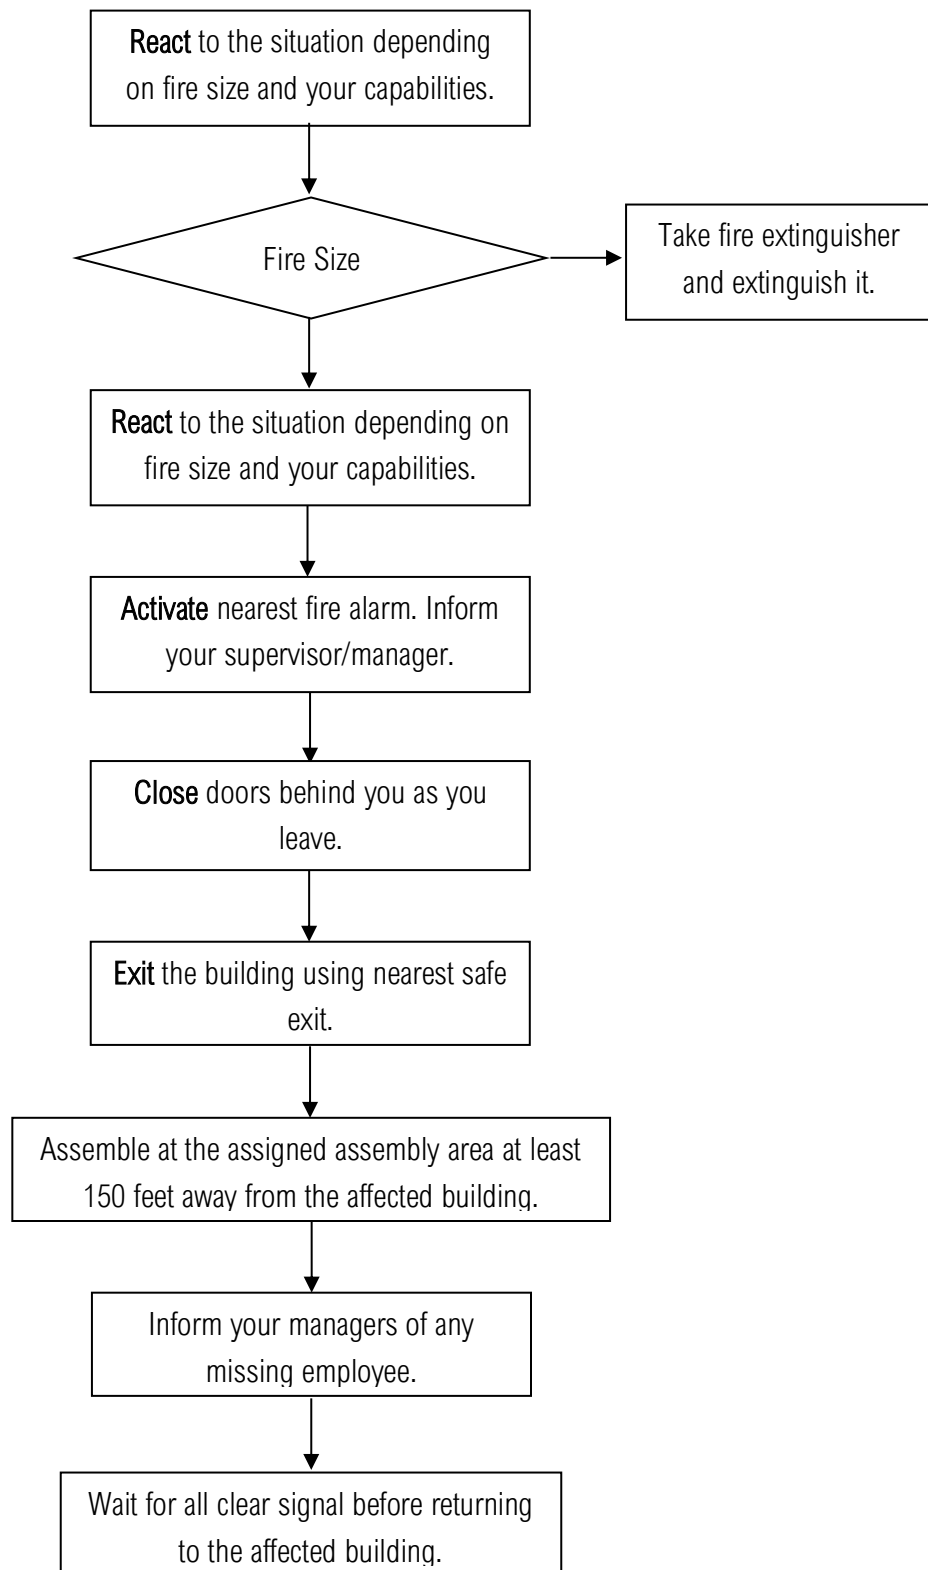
React to the situation depending on fire size and your capabilities.

Fire Size

Take fire extinguisher and extinguish it.

React to the situation depending on fire size and your capabilities.

Activate nearest fire alarm. Inform your supervisor/manager.

Close doors behind you as you leave.

Exit the building using nearest safe exit.

Assemble at the assigned assembly area at least 150 feet away from the affected building.

Inform your managers of any missing employee.

Wait for all clear signal before returning to the affected building.